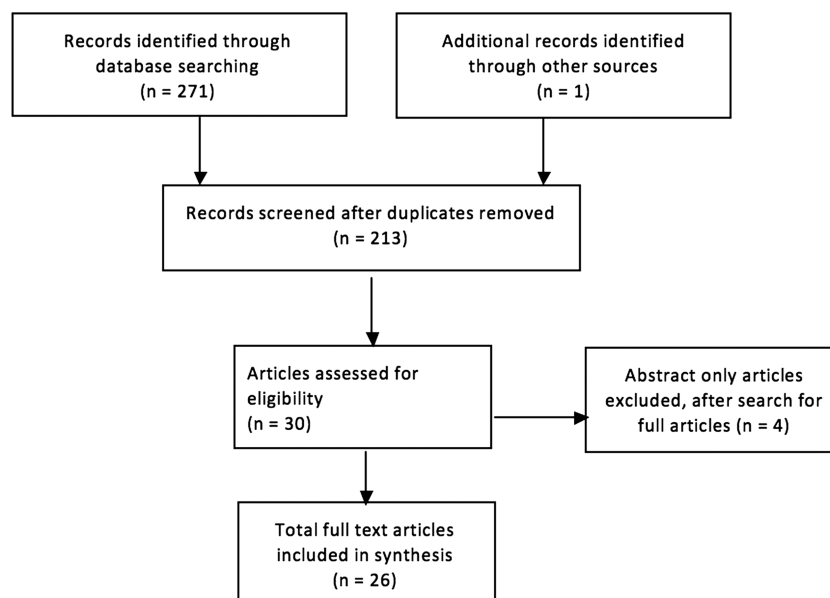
Records identified through database searching
(n = 271)

Additional records identified through other sources
(n = 1)

Records screened after duplicates removed
(n = 213)

Articles assessed for eligibility
(n = 30)

Abstract only articles excluded, after search for full articles (n = 4)

Total full text articles included in synthesis
(n = 26)